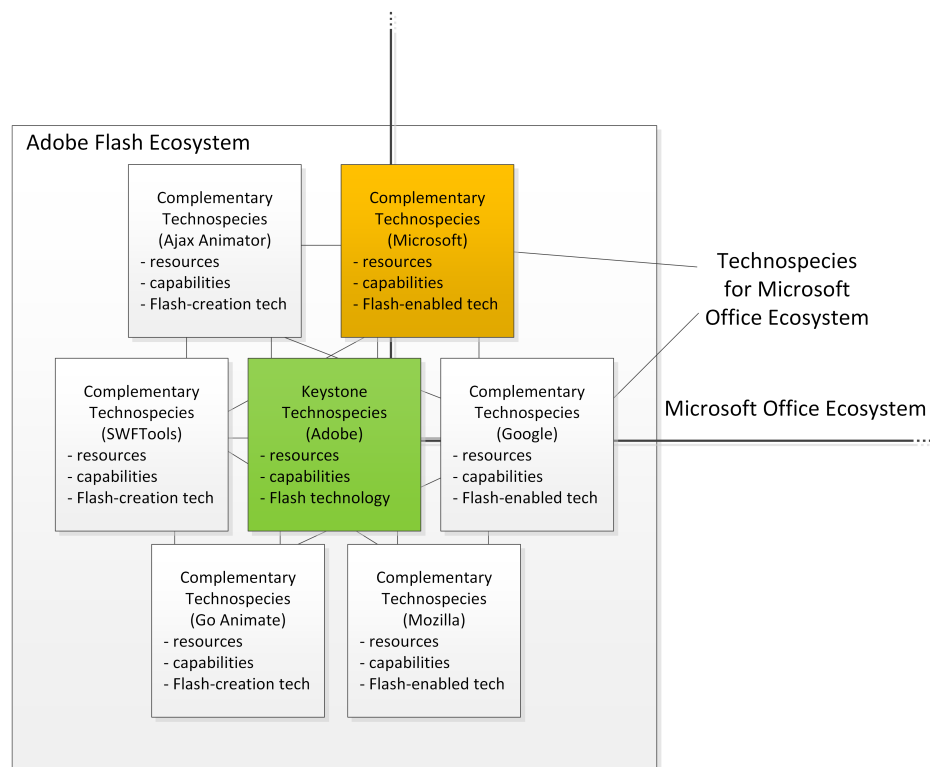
Adobe Flash Ecosystem

Complementary Technospecies (Ajax Animator)
- resources
- capabilities
- Flash-creation tech

Complementary Technospecies (Microsoft)
- resources
- capabilities
- Flash-enabled tech

Technospecies for Microsoft Office Ecosystem

Complementary Technospecies (SWFTools)
- resources
- capabilities
- Flash-creation tech

Keystone Technospecies (Adobe)
- resources
- capabilities
- Flash technology

Complementary Technospecies (Google)
- resources
- capabilities
- Flash-enabled tech

Microsoft Office Ecosystem

Complementary Technospecies (Go Animate)
- resources
- capabilities
- Flash-creation tech

Complementary Technospecies (Mozilla)
- resources
- capabilities
- Flash-enabled tech